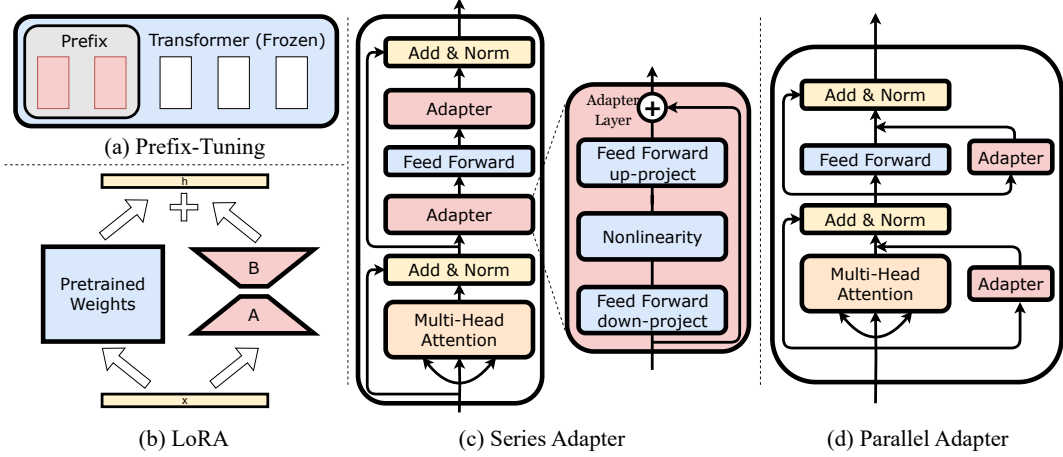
Prefix

Transformer (Frozen)

(a) Prefix-Tuning

h

Pretrained Weights

B

A

x

(b) LoRA

Add & Norm

Adapter

Feed Forward

Adapter

Add & Norm

Multi-Head Attention

Adapter Layer

Feed Forward up-project

Nonlinearity

Feed Forward down-project

(c) Series Adapter

Add & Norm

Feed Forward

Adapter

Add & Norm

Multi-Head Attention

Adapter

(d) Parallel Adapter